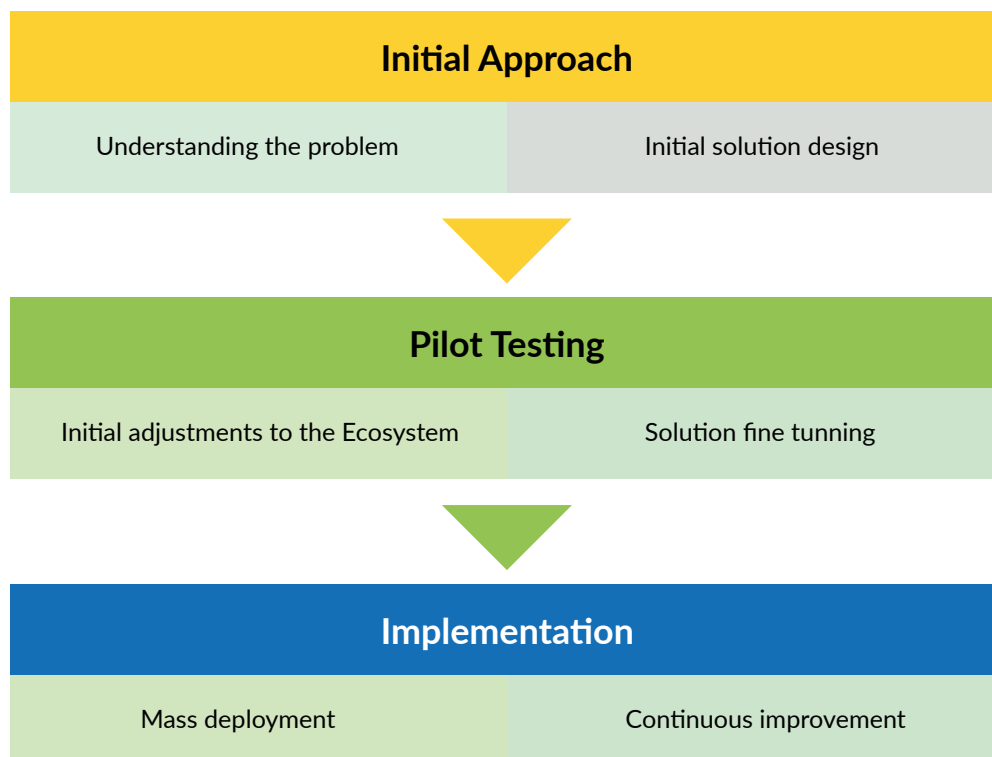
Initial Approach

Understanding the problem

Initial solution design

Pilot Testing

Initial adjustments to the Ecosystem

Solution fine tunning

Implementation

Mass deployment

Continuous improvement